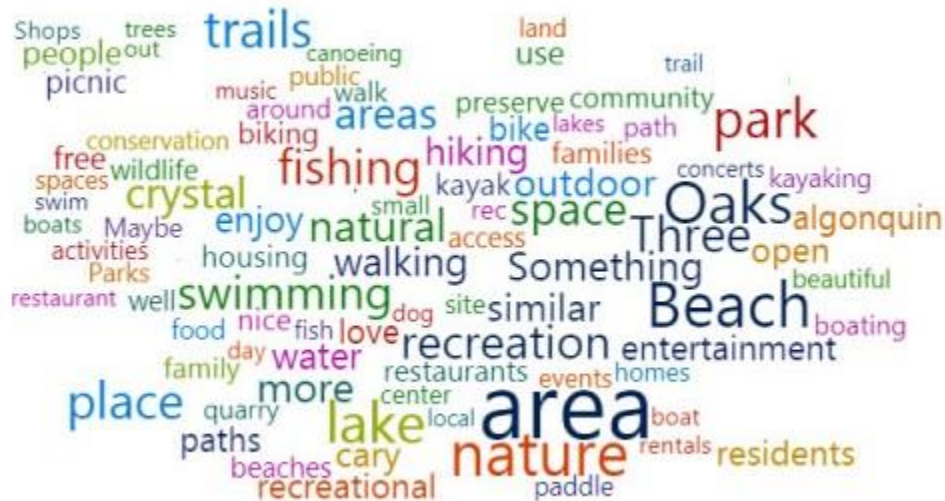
Shops trees trails land
people out canoeing use
picnic trail
music public walk
around areas preserve community
conservation biking bike lakes path park
free wildlife fishing hiking families
spaces crystal kayak outdoor concerts kayaking
swim small Oaks
boats Maybe enjoy natural rec space algonquin
activities access Three
Parks housing walking Something open
beautiful
restaurant well swimming dog site similar
food nice fish love Beach boating
day water recreation entertainment
family more restaurants events homes
place quarry center
lake local area boat
paths cary nature rentals residents
beaches
recreational paddle